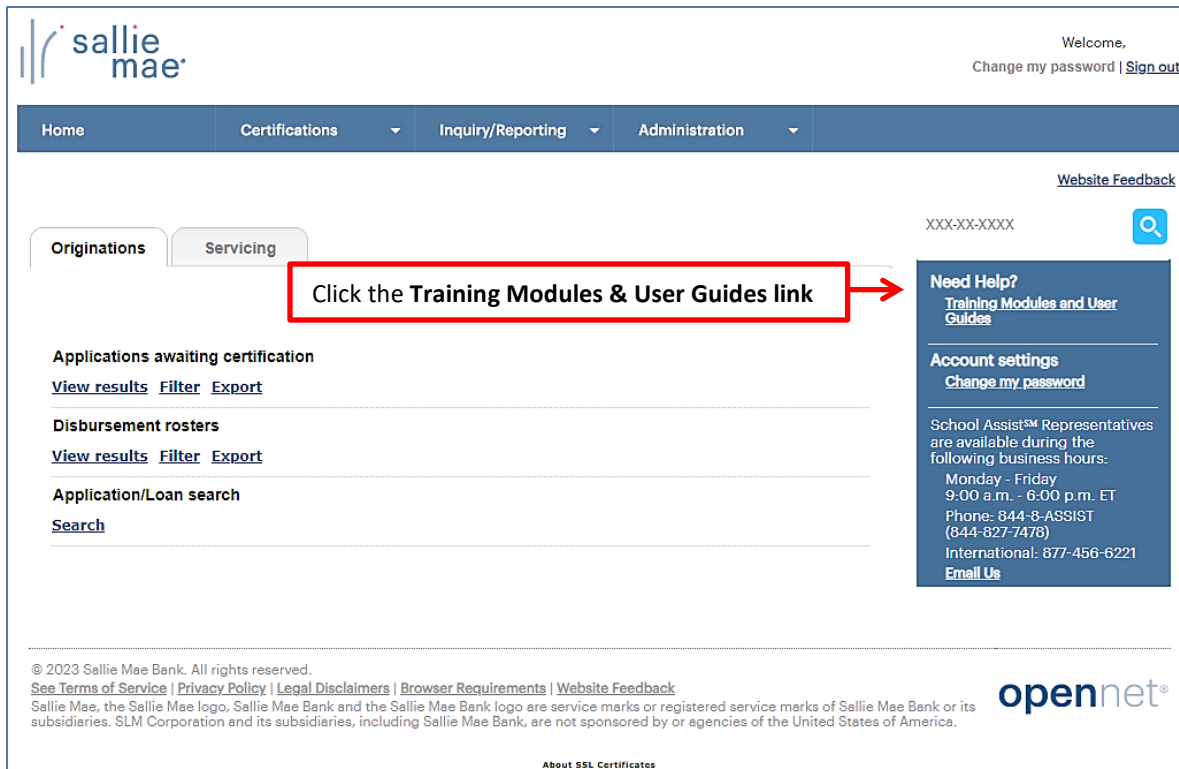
sallie mae

Welcome,
Change my password | Sign out

Home | Certifications | Inquiry/Reporting | Administration

Website Feedback

XXX-XX-XXXX

Originations | Servicing

Click the **Training Modules & User Guides link**

Need Help?
Training Modules and User Guides

Account settings
Change my password

School Assist℠ Representatives are available during the following business hours:
Monday - Friday
9:00 a.m. - 6:00 p.m. ET
Phone: 844-8-ASSIST (844-827-7478)
International: 877-456-6221
Email Us

Applications awaiting certification
View results Filter Export

Disbursement rosters
View results Filter Export

Application/Loan search
Search

© 2023 Sallie Mae Bank. All rights reserved.
See Terms of Service | Privacy Policy | Legal Disclaimers | Browser Requirements | Website Feedback
Sallie Mae, the Sallie Mae logo, Sallie Mae Bank and the Sallie Mae Bank logo are service marks or registered service marks of Sallie Mae Bank or its subsidiaries. SLM Corporation and its subsidiaries, including Sallie Mae Bank, are not sponsored by or agencies of the United States of America.

opennet®

About SSL Certificates